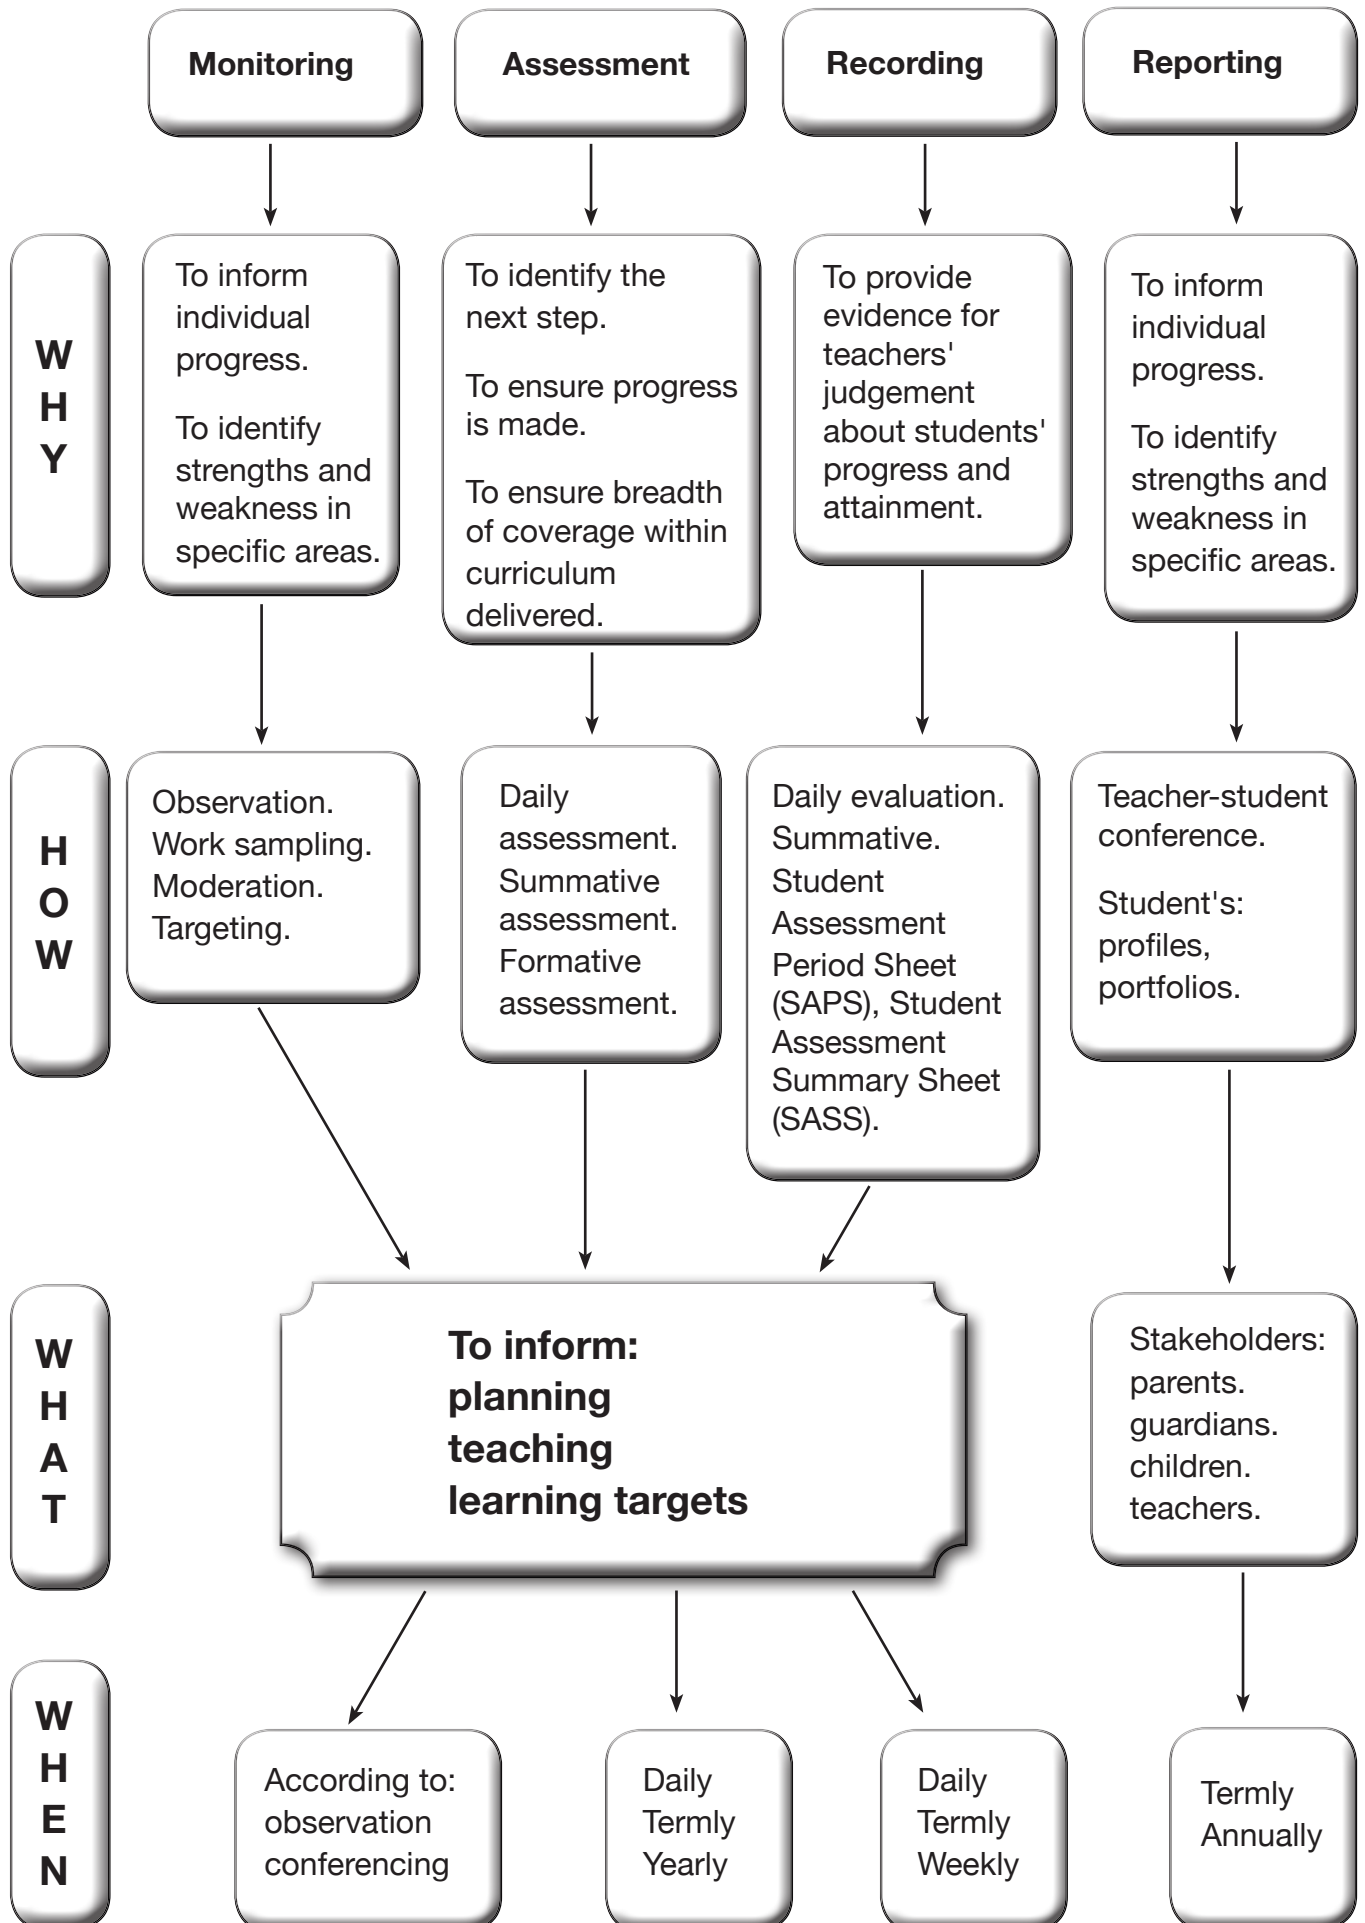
Monitoring

Assessment

Recording

Reporting

WHY

To inform individual progress.

To identify strengths and weakness in specific areas.

To identify the next step.

To ensure progress is made.

To ensure breadth of coverage within curriculum delivered.

To provide evidence for teachers' judgement about students' progress and attainment.

To inform individual progress.

To identify strengths and weakness in specific areas.

HOW

Observation. Work sampling. Moderation. Targeting.

Daily assessment. Summative assessment. Formative assessment.

Daily evaluation. Summative. Student Assessment Period Sheet (SAPS), Student Assessment Summary Sheet (SASS).

Teacher-student conference.

Student's: profiles, portfolios.

WHAT

To inform: planning teaching learning targets

Stakeholders: parents. guardians. children. teachers.

WHEN

According to: observation conferencing

Daily Termly Yearly

Daily Termly Weekly

Termly Annually